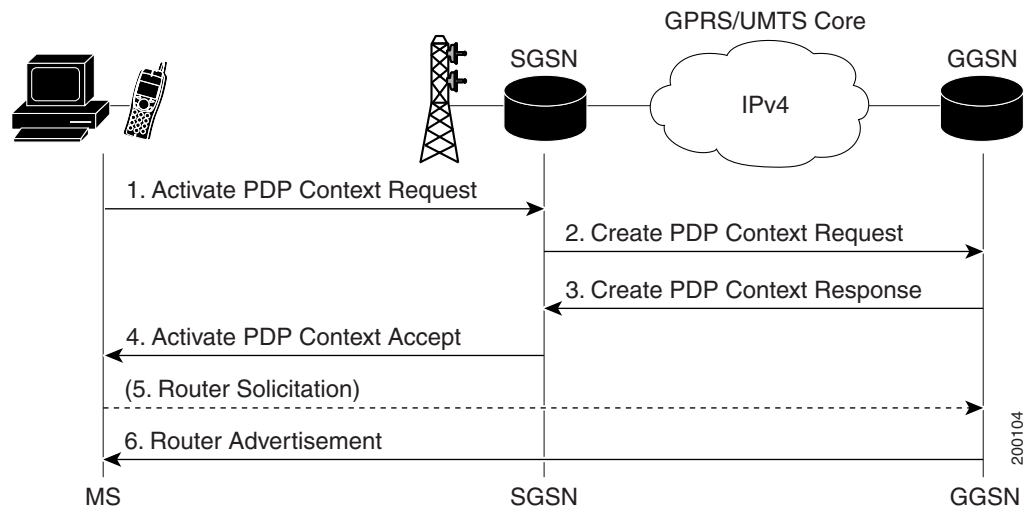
GPRS/UMTS Core

SGSN

GGSN

IPv4

1. Activate PDP Context Request

2. Create PDP Context Request

3. Create PDP Context Response

4. Activate PDP Context Accept

(5. Router Solicitation)

6. Router Advertisement

200104

MS

SGSN

GGSN